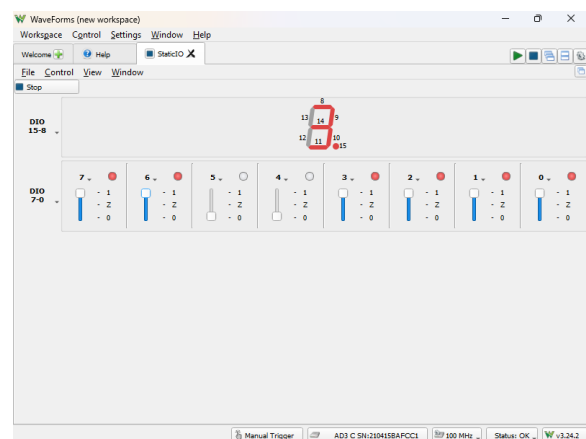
WaveForms (new workspace)

Workspace Control Settings Window Help

Welcome | Help | StaticIO

File Control View Window

Stop

DIO 15-8

8
13 14 9
12 11 10
15

DIO 7-0

7
- 1
- Z
- 0

6
- 1
- Z
- 0

5
- 1
- Z
- 0

4
- 1
- Z
- 0

3
- 1
- Z
- 0

2
- 1
- Z
- 0

1
- 1
- Z
- 0

0
- 1
- Z
- 0

Manual Trigger | AD3 C SN:210415BAFCC1 | 100 MHz | Status: OK | v3.24.2